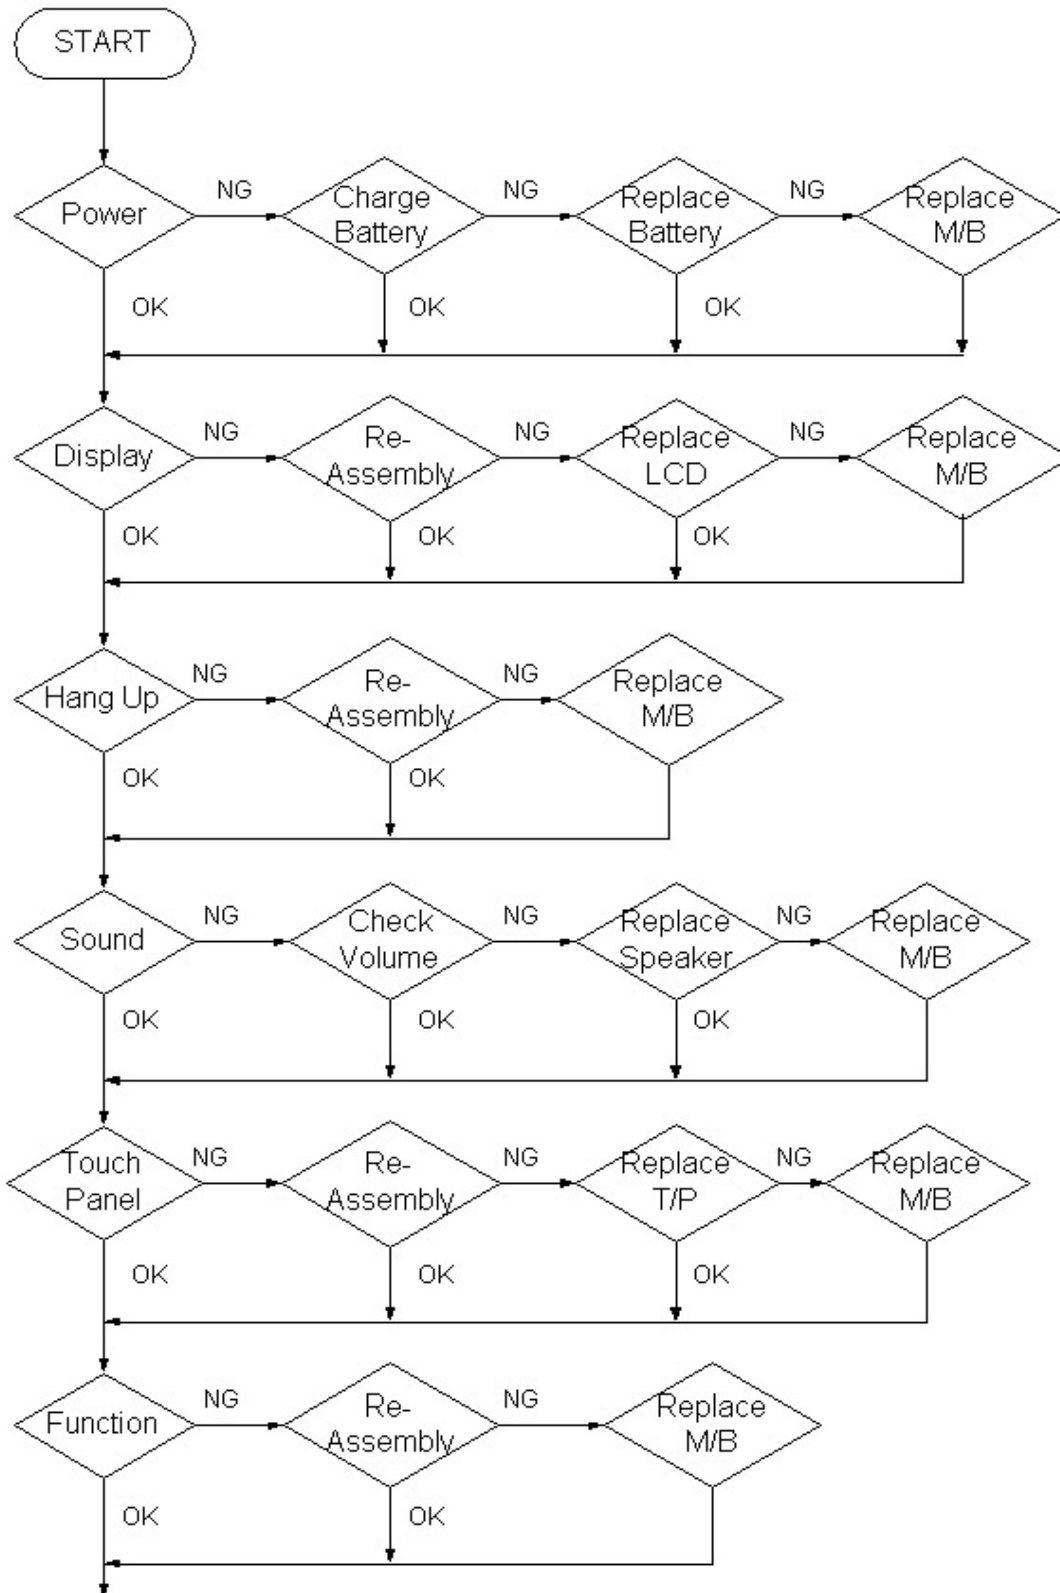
START

Power
NG
Charge Battery
NG
Replace Battery
NG
Replace M/B
OK
OK
OK

Display
NG
Re-Assembly
NG
Replace LCD
NG
Replace M/B
OK
OK
OK

Hang Up
NG
Re-Assembly
NG
Replace M/B
OK
OK

Sound
NG
Check Volume
NG
Replace Speaker
NG
Replace M/B
OK
OK
OK

Touch Panel
NG
Re-Assembly
NG
Replace T/P
NG
Replace M/B
OK
OK
OK

Function
NG
Re-Assembly
NG
Replace M/B
OK
OK